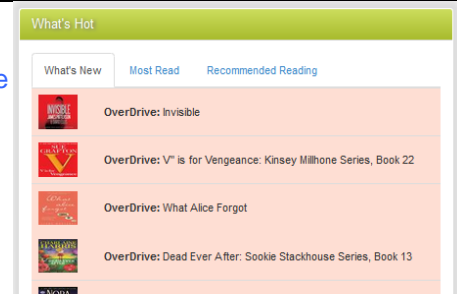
What's Hot

e

What's New | Most Read | Recommended Reading

INVISIBLE

OverDrive: Invisible

SUE GRAFTON V

OverDrive: V" is for Vengeance: Kinsey Millhone Series, Book 22

OverDrive: What Alice Forgot

CHARLAINE HARRIS

OverDrive: Dead Ever After: Sookie Stackhouse Series, Book 13